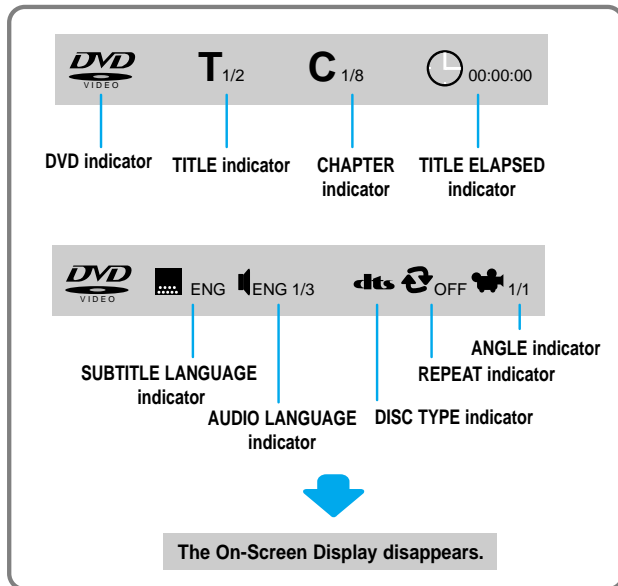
DVD VIDEO T 1/2 C 1/8 00:00:00

DVD indicator

TITLE indicator

CHAPTER indicator

TITLE ELAPSED indicator

DVD VIDEO ENG ENG 1/3 dts OFF 1/1

ANGLE indicator

REPEAT indicator

SUBTITLE LANGUAGE indicator

AUDIO LANGUAGE indicator

DISC TYPE indicator

The On-Screen Display disappears.